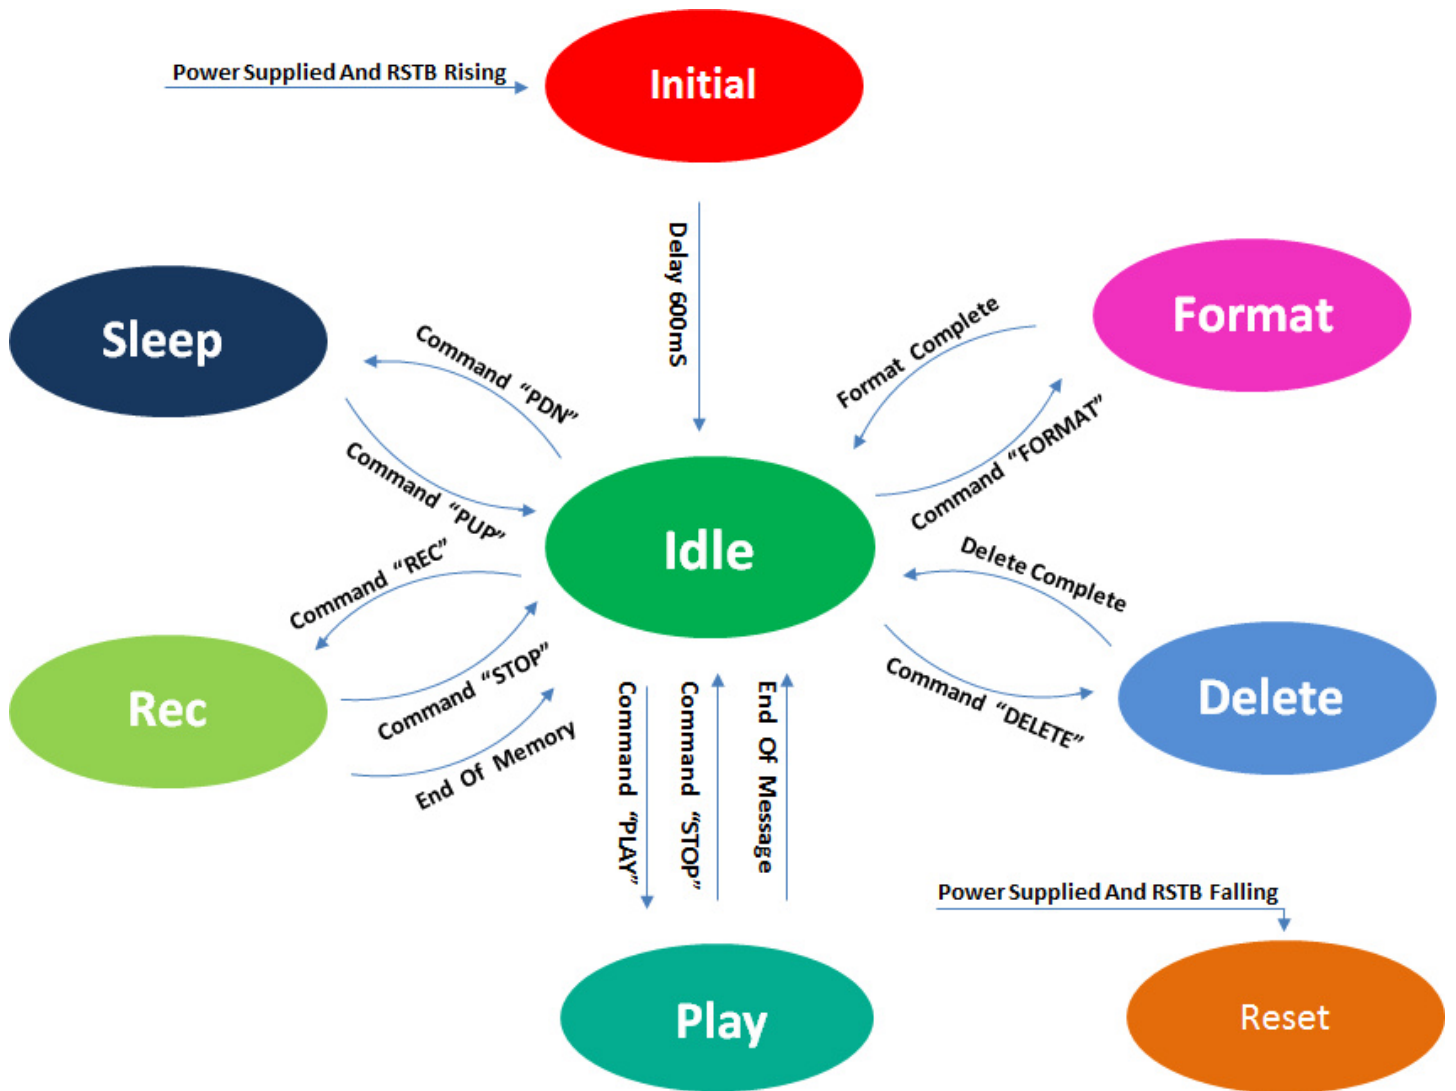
Power Supplied And RSTB Rising

Initial

Delay 600mS

Sleep

Format

Command "PDN"

Format Complete

Command "PUP"

Command "FORMAT"

Idle

Command "REC"

Delete Complete

Rec

Command "STOP"

Command "DELETE"

Delete

End Of Memory

Command "PLAY"

Command "STOP"

End Of Message

Power Supplied And RSTB Falling

Play

Reset